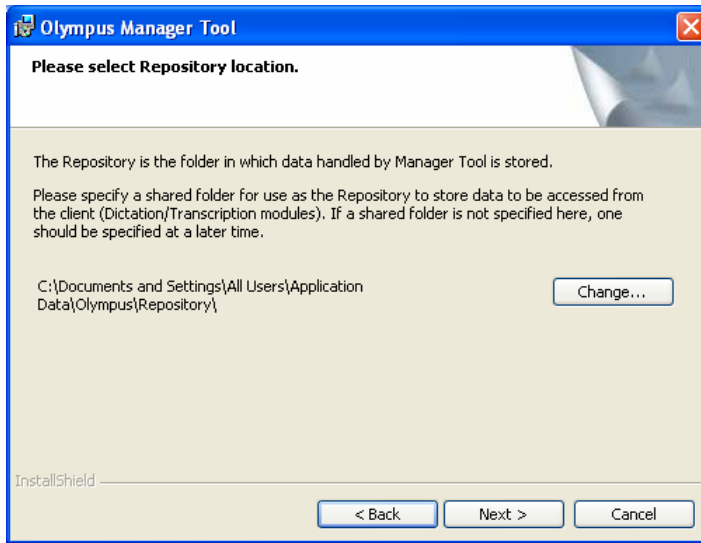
Olympus Manager Tool

Please select Repository location.

The Repository is the folder in which data handled by Manager Tool is stored.

Please specify a shared folder for use as the Repository to store data to be accessed from the client (Dictation/Transcription modules). If a shared folder is not specified here, one should be specified at a later time.

C:\Documents and Settings\All Users\Application Data\Olympus\Repository\

Change...

InstallShield

< Back

Next >

Cancel